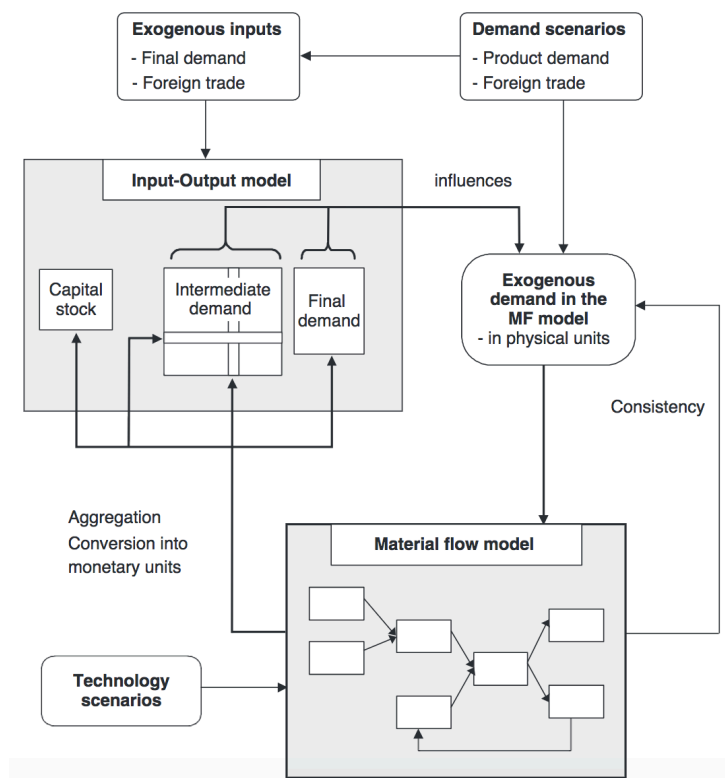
Exogenous inputs
- Final demand
- Foreign trade

Demand scenarios
- Product demand
- Foreign trade

Input-Output model

influences

Capital stock

Intermediate demand

Final demand

Exogenous demand in the MF model
- in physical units

Consistency

Aggregation
Conversion into monetary units

Material flow model

Technology scenarios